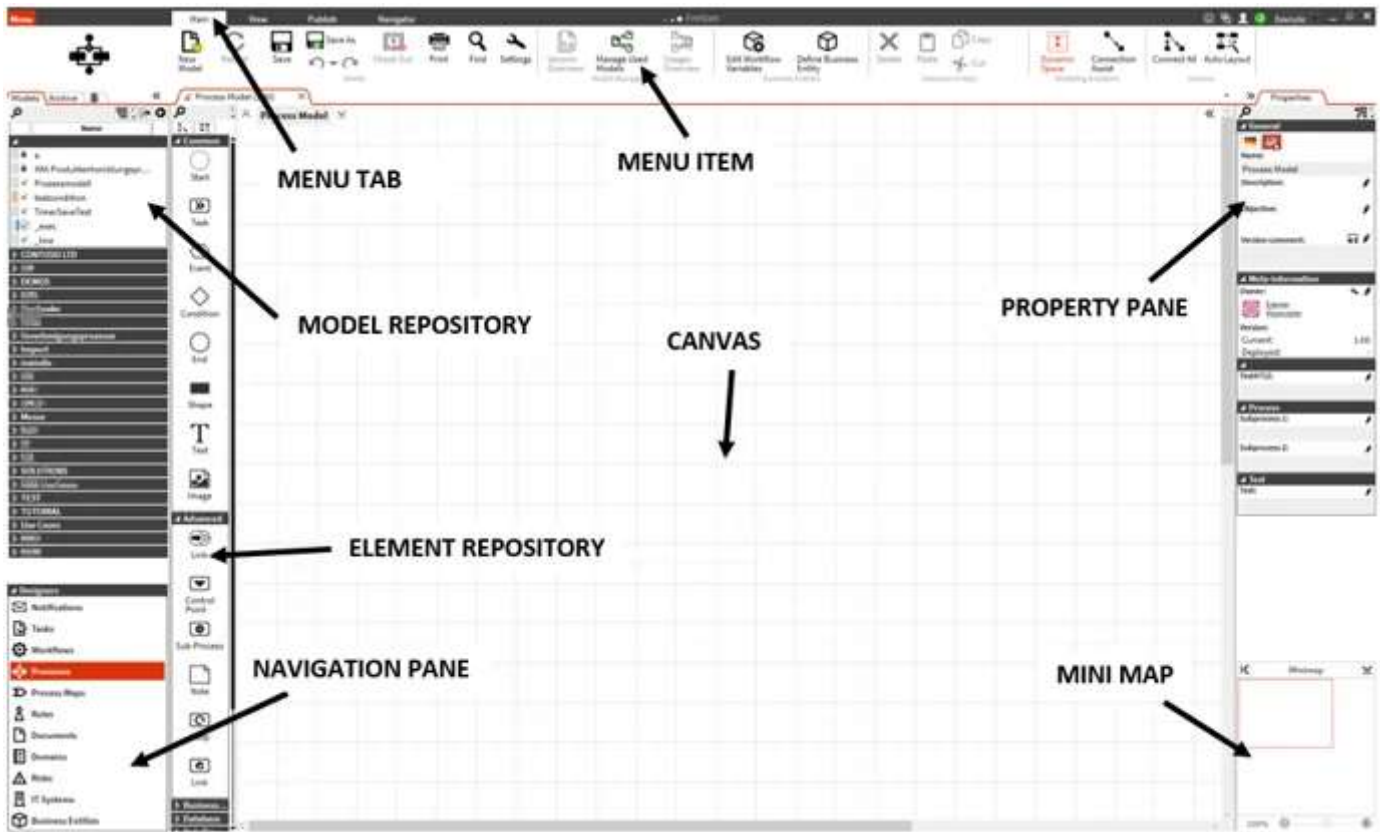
Menu Start View Publish Navigator

New Model Save Save As Print Find Settings Manage Used Models Edit Workflow Variables Define Business Entity Delete Paste Copy Cut Dynamic Space Connection Point Connect All Auto Layout

Process Model

MENU TAB

MENU ITEM

Name

Common
Start
Task
Event
Condition
End
Shape
Text
Image
Advanced
Link
Control Point
Sub-Process
Note
Link

Properties
General
Name:
Process Model
Description:
Objective:
Version comment:
Meta-Information
Owner:
Version:
Current:
Deployed:
Process
Text

MODEL REPOSITORY

CANVAS

PROPERTY PANE

ELEMENT REPOSITORY

Designers
Notifications
Tasks
Workflows
Processes
Process Maps
Roles
Documents
Domains
Risks
IT Systems
Business Entities

NAVIGATION PANE

MINI MAP

Minimap